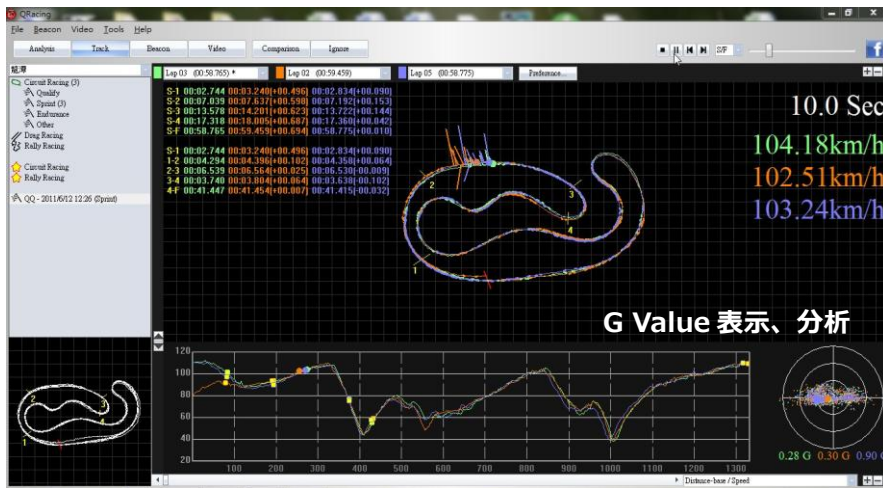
QRacing

File Beacon Video Tools Help

Analysis Track Beacon Video Comparison Ignore

Lap 03 (00:58.765) Lap 02 (00:59.459) Lap 05 (00:58.775) Preference...

Circuit Racing (3)
Qualify
Sprint (3)
Endurance
Other
Drag Racing
Rally Racing

Circuit Racing
Rally Racing

QQ - 2011/6/12 12:26 (Sprint)

S-1 00:02.744 00:03.240(+00.496) 00:02.834(+00.090)
S-2 00:07.039 00:07.637(+00.598) 00:07.192(+00.153)
S-3 00:13.578 00:14.201(+00.623) 00:13.722(+00.144)
S-4 00:17.318 00:18.005(+00.687) 00:17.360(+00.042)
S-F 00:58.765 00:59.459(+00.694) 00:58.775(+00.010)

S-1 00:02.744 00:03.240(+00.496) 00:02.834(+00.090)
1-2 00:04.294 00:04.396(+00.102) 00:04.358(+00.064)
2-3 00:06.539 00:06.564(+00.025) 00:06.530(-00.009)
3-4 00:03.740 00:03.804(+00.064) 00:03.638(-00.102)
4-F 00:41.447 00:41.454(+00.007) 00:41.415(-00.032)

10.0 Sec
104.18km/h
102.51km/h
103.24km/h

G Value 表示、分析

1 2 3 4

120
100
80
60
40
20

100 200 300 400 500 600 700 800 900 1000 1100 1200 1300

0.28 G 0.30 G 0.90

Distance-base / Speed